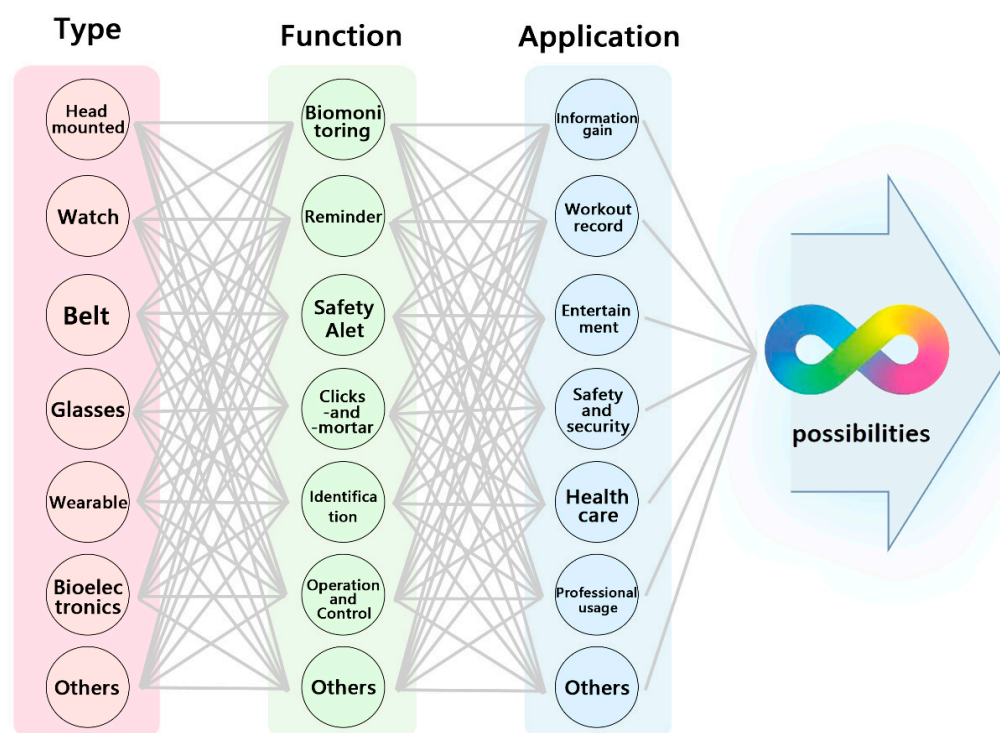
Type

Head mounted

Watch

Belt

Glasses

Wearable

Bioelec tronics

Others

Function

Biomoni toring

Reminder

Safety Alet

Clicks -and -mortar

Identifica tion

Operation and Control

Others

Application

Information gain

Workout record

Entertain ment

Safety and security

Health care

Professional usage

Others

possibilities